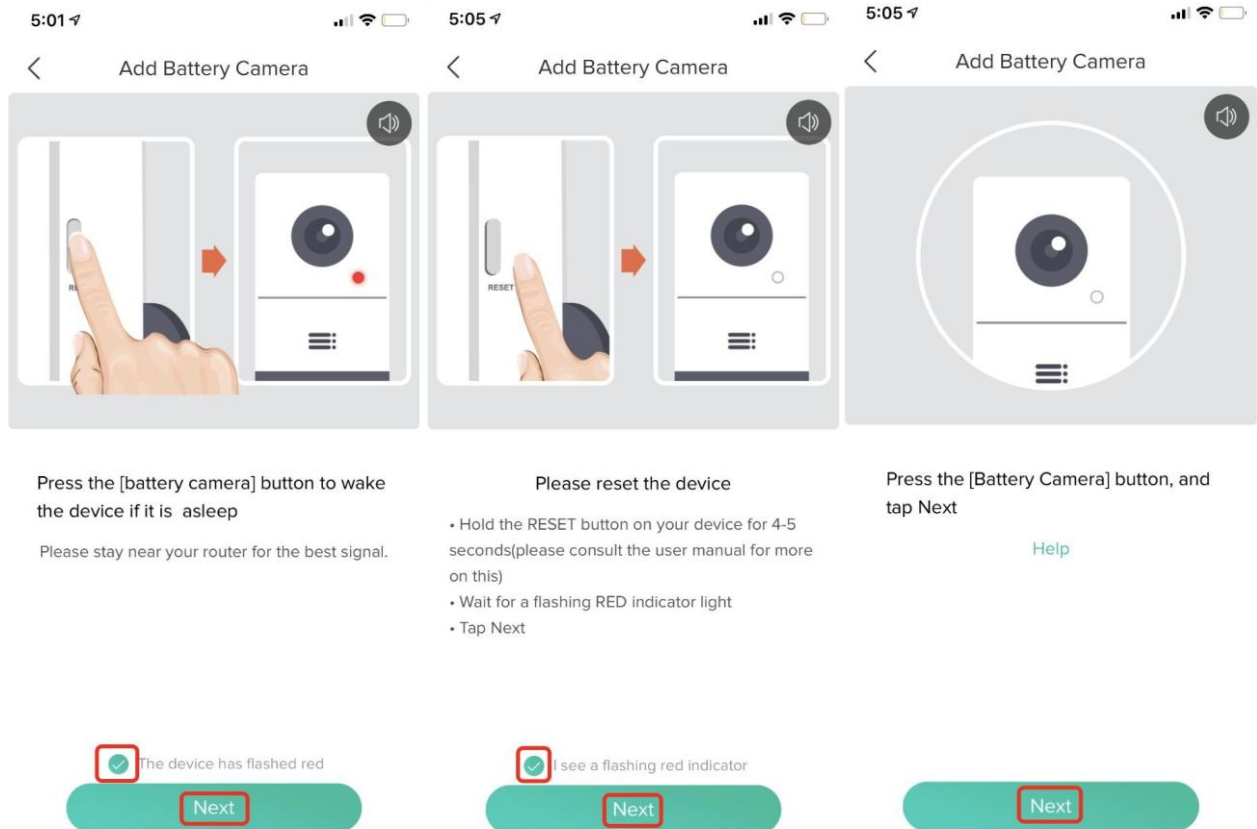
5:01

Add Battery Camera

RESET

Press the [battery camera] button to wake the device if it is asleep

Please stay near your router for the best signal.

The device has flashed red

Next

5:05

Add Battery Camera

RESET

Please reset the device

• Hold the RESET button on your device for 4-5 seconds(please consult the user manual for more on this)
• Wait for a flashing RED indicator light
• Tap Next

I see a flashing red indicator

Next

5:05

Add Battery Camera

Press the [Battery Camera] button, and tap Next

Help

Next